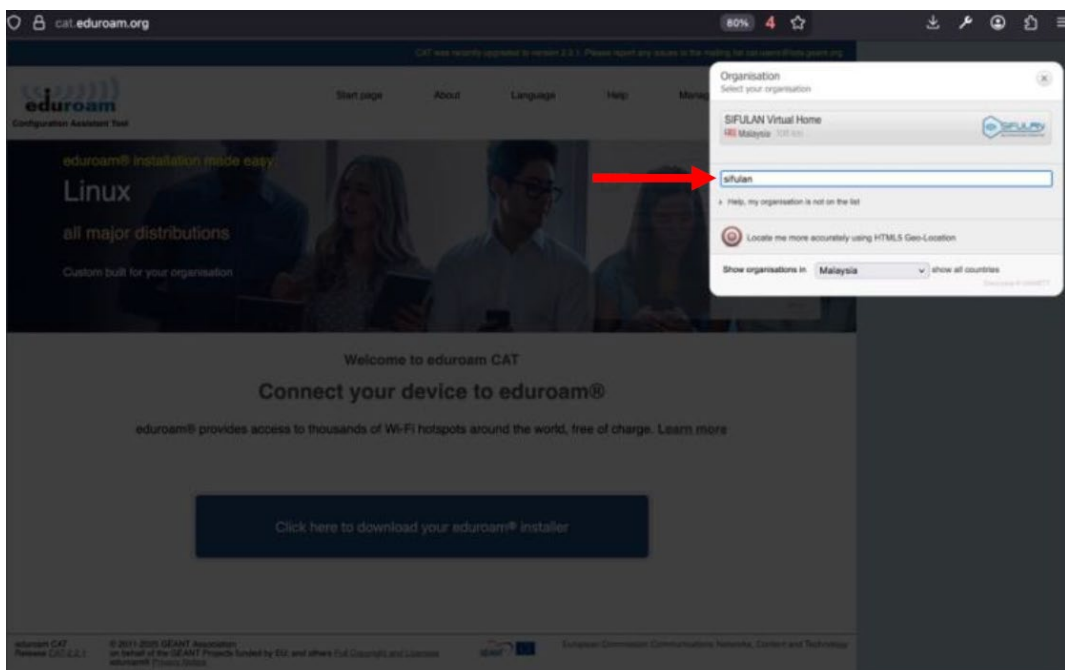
cat.eduroam.org

80% 4

CAT was recently upgraded to version 2.3.1. Please report any issues to the mailing list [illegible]

eduroam
Configuration Assistant Tool

Start page About Language Help Manag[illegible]

eduroam® installation made easy:
Linux
all major distributions
Custom built for your organisation

Organisation
Select your organisation

SIFULAN Virtual Home
Malaysia 101 km

SIFULAN

sifulan

Help, my organisation is not on the list

Locate me more accurately using HTML5 Geo-Location

Show organisations in Malaysia show all countries

Welcome to eduroam CAT

Connect your device to eduroam®

eduroam® provides access to thousands of Wi-Fi hotspots around the world, free of charge. Learn more

Click here to download your eduroam® installer

eduroam CAT Release CAT-2.2.1 © 2011-2025 GEANT Association on behalf of the GEANT Projects funded by EU, and others Full Copyright and Licenses eduroam® Privacy Notice

GEANT

European Commission Communications Networks, Content and Technology